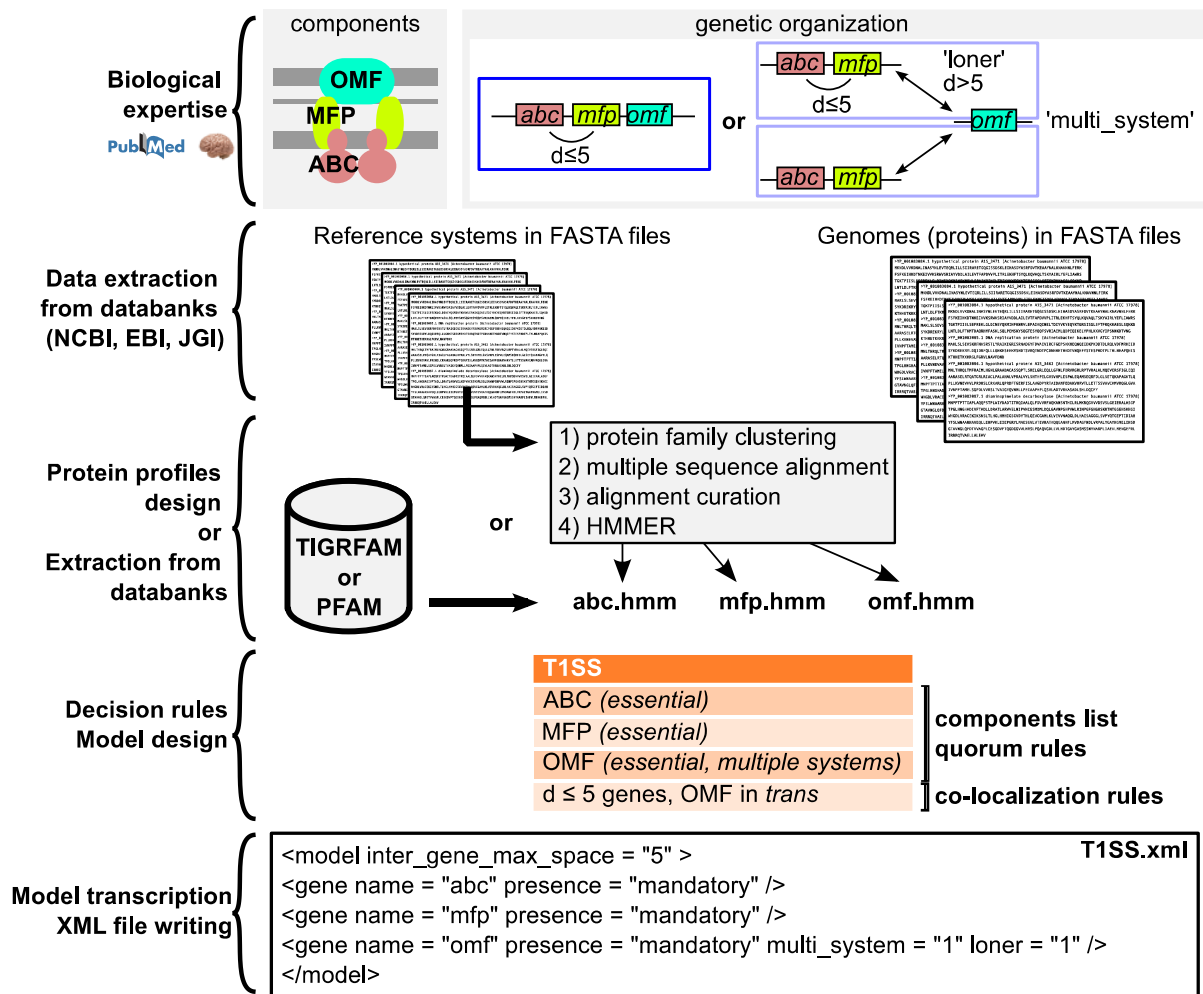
Biological expertise

PubMed

components

OMF

MFP

ABC

genetic organization

abc mfp omf

d≤5

or

abc mfp

d≤5

'loner' d>5

omf

'multi_system'

abc mfp

Data extraction from databanks (NCBI, EBI, JGI)

Reference systems in FASTA files

Genomes (proteins) in FASTA files

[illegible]

Protein profiles design or Extraction from databanks

1) protein family clustering
2) multiple sequence alignment
3) alignment curation
4) HMMER

or

TIGRFAM or PFAM

abc.hmm mfp.hmm omf.hmm

Decision rules Model design

T1SS
ABC *(essential)*
MFP *(essential)*
OMF *(essential, multiple systems)*
d ≤ 5 genes, OMF in *trans*

components list quorum rules

co-localization rules

Model transcription XML file writing

T1SS.xml

<model inter_gene_max_space = "5" >
<gene name = "abc" presence = "mandatory" />
<gene name = "mfp" presence = "mandatory" />
<gene name = "omf" presence = "mandatory" multi_system = "1" loner = "1" />
</model>